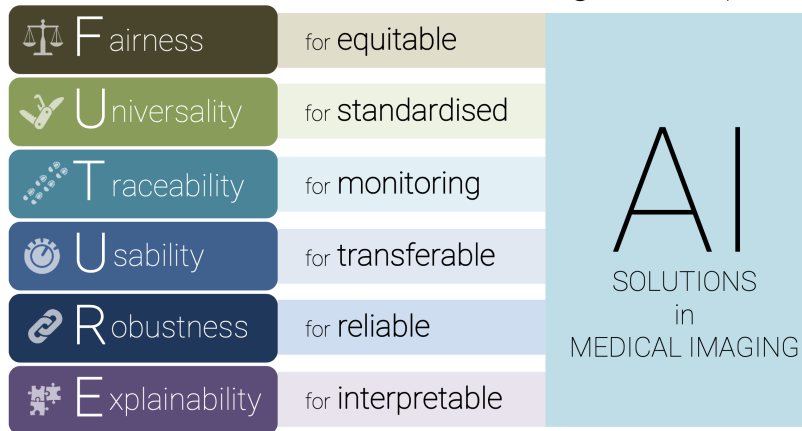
Fairness | for equitable
Universality | for standardised
Traceability | for monitoring
Usability | for transferable
Robustness | for reliable
Explainability | for interpretable

AI
SOLUTIONS
in
MEDICAL IMAGING